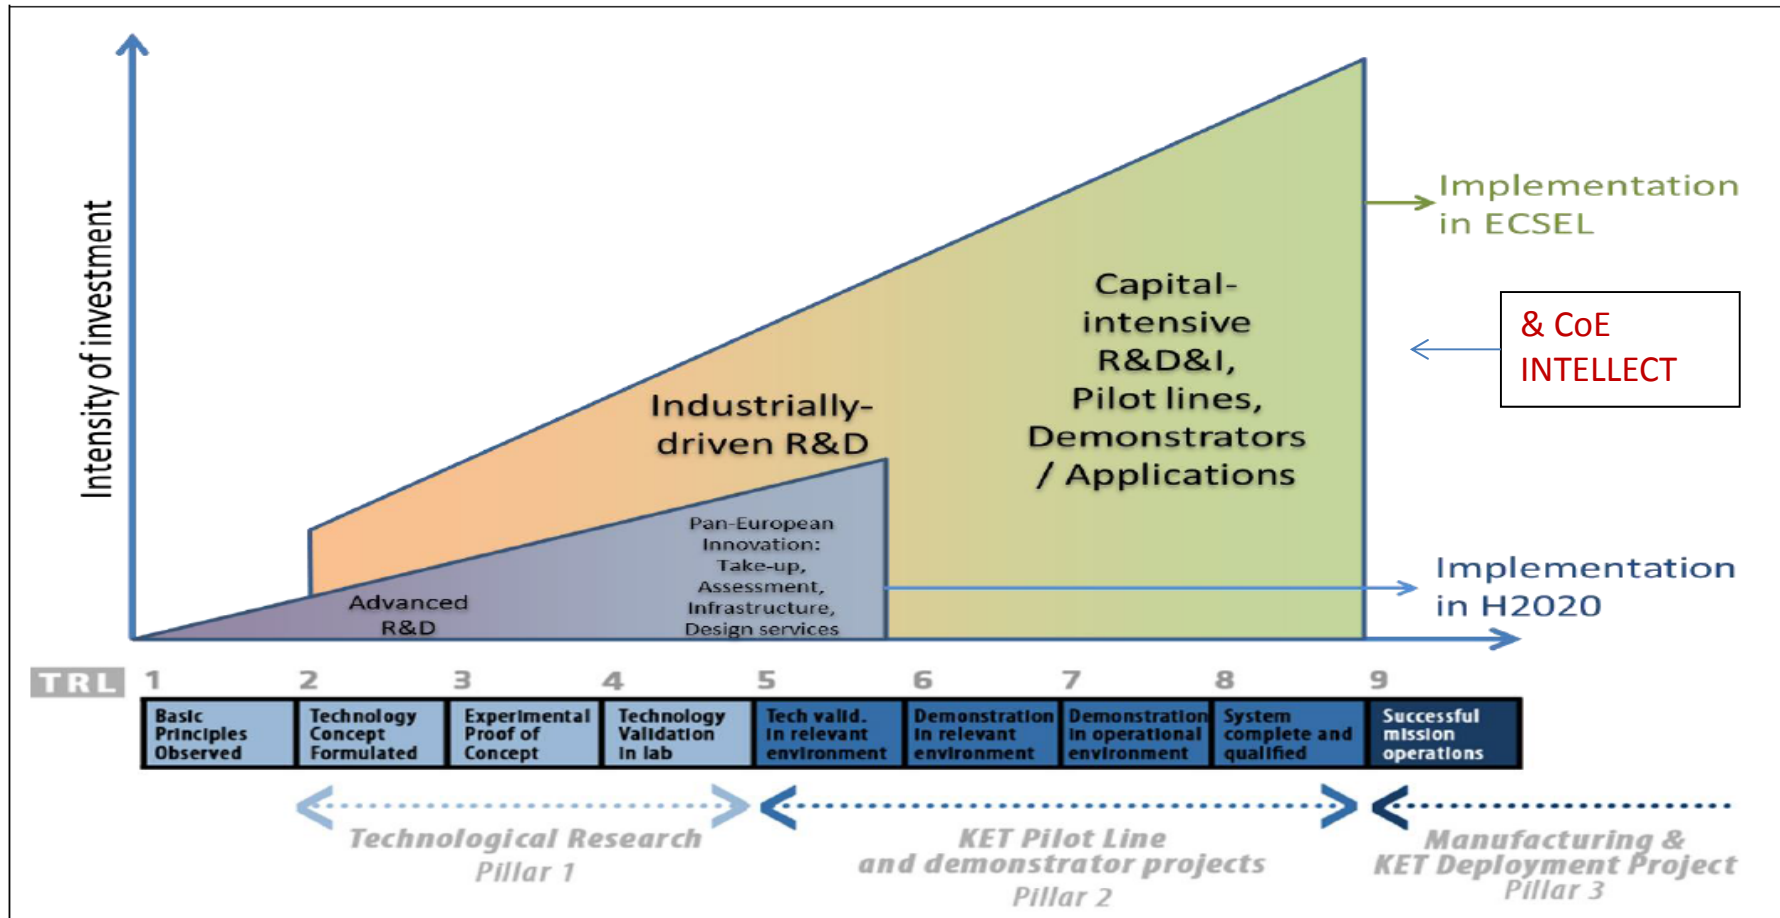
Intensity of investment

Implementation in ECSEL

& CoE INTELLECT

Capital-intensive R&D&I, Pilot lines, Demonstrators / Applications

Industrially-driven R&D

Pan-European Innovation: Take-up, Assessment, Infrastructure, Design services

Advanced R&D

Implementation in H2020

TRL

| 1 | 2 | 3 | 4 | 5 | 6 | 7 | 8 | 9 |
|---|---|---|---|---|---|---|---|---|
| Basic Principles Observed | Technology Concept Formulated | Experimental Proof of Concept | Technology Validation in lab | Tech valid. in relevant environment | Demonstration in relevant environment | Demonstration in operational environment | System complete and qualified | Successful mission operations |

Technological Research
Pillar 1

KET Pilot Line and demonstrator projects
Pillar 2

Manufacturing & KET Deployment Project
Pillar 3